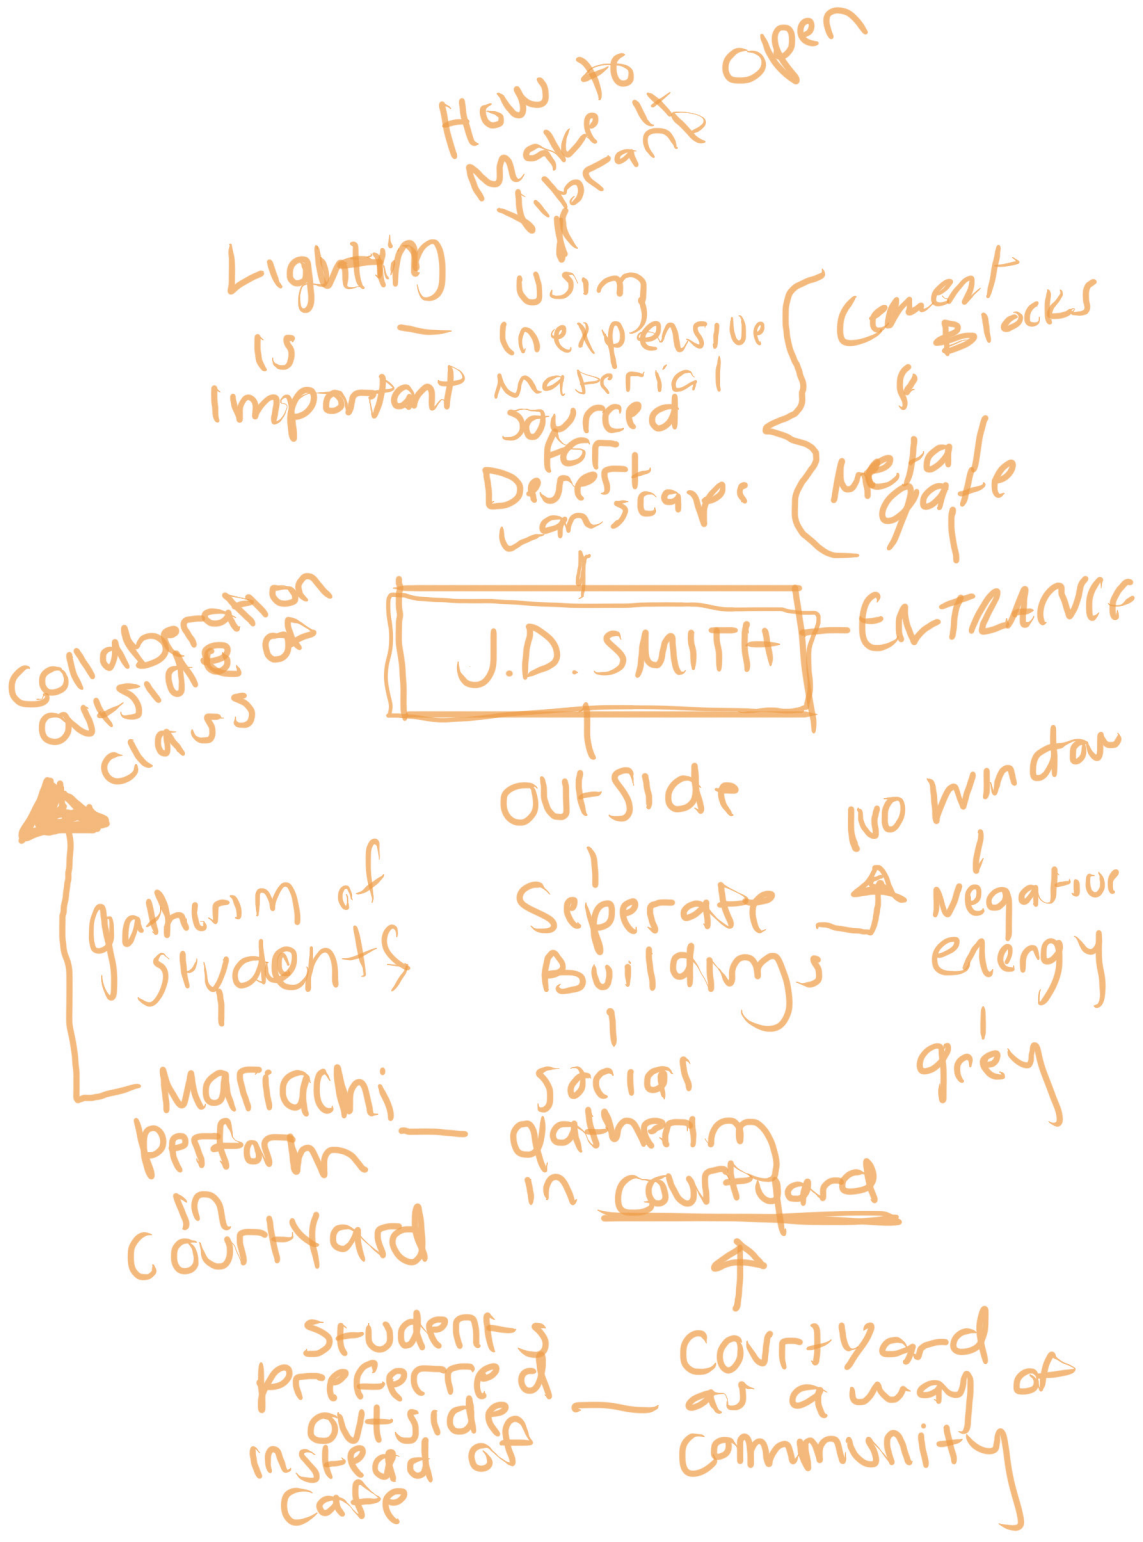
How to make it vibrant open

Lighting is important

using inexpensive material sourced for Desert Landscape

Cement Blocks & metal gate

J.D. SMITH

ENTRANCE

Collaboration outside of class

outside

no window

gatherim of students

Seperate Buildings

negative energy

grey

Mariachi perform in courtyard

social gatherim in courtyard

students preferred outside instead of cafe

courtyard as a way of community